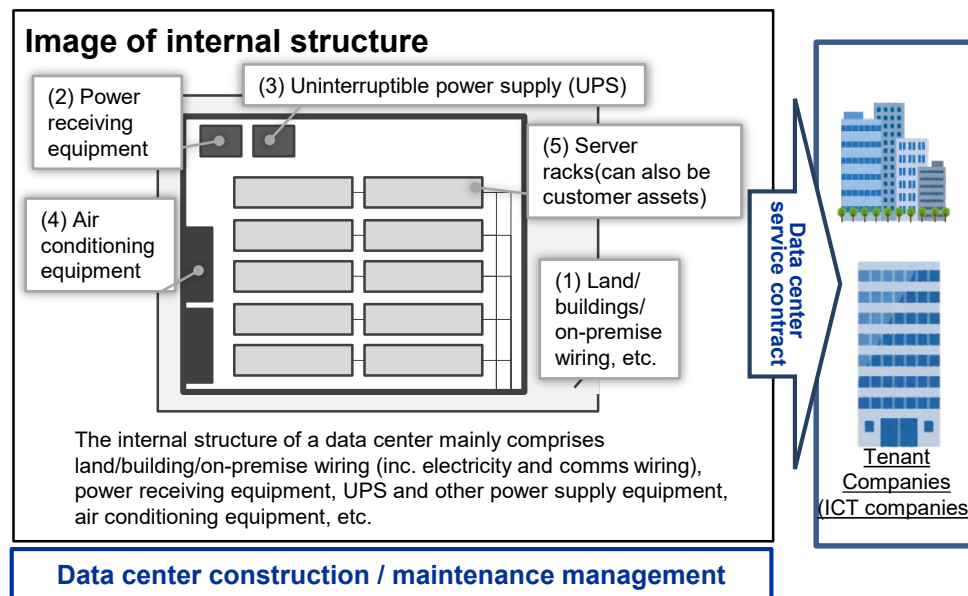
Image of internal structure

(2) Power receiving equipment

(3) Uninterruptible power supply (UPS)

(5) Server racks(can also be customer assets)

(4) Air conditioning equipment

(1) Land/ buildings/ on-premise wiring, etc.

The internal structure of a data center mainly comprises land/building/on-premise wiring (inc. electricity and comms wiring), power receiving equipment, UPS and other power supply equipment, air conditioning equipment, etc.

Data center service contract

Tenant Companies (ICT companies

Data center construction / maintenance management